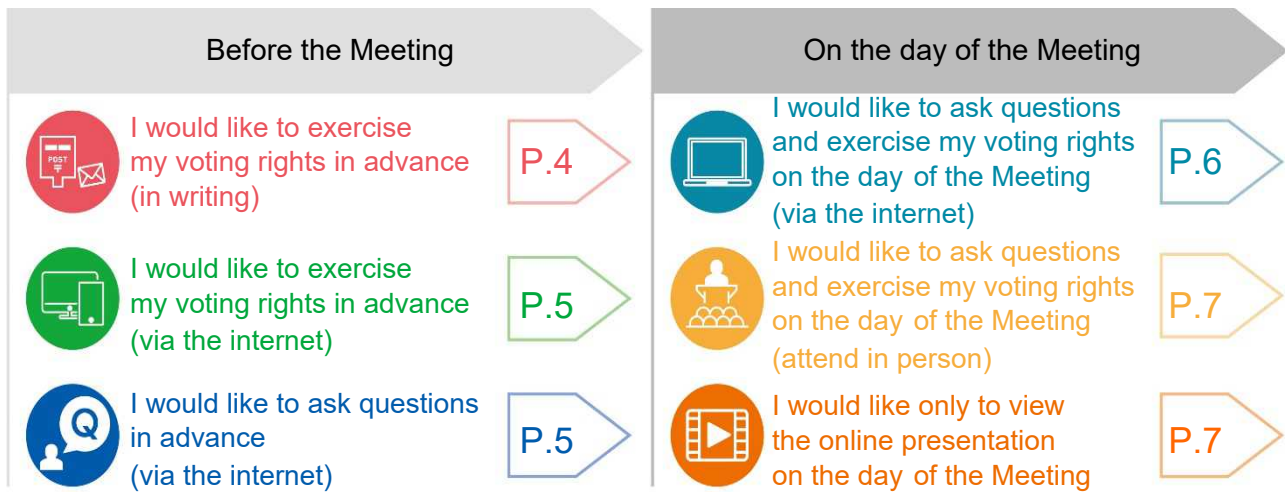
Before the Meeting

POST

I would like to exercise my voting rights in advance (in writing)

P.4

I would like to exercise my voting rights in advance (via the internet)

P.5

Q

I would like to ask questions in advance (via the internet)

P.5

On the day of the Meeting

I would like to ask questions and exercise my voting rights on the day of the Meeting (via the internet)

P.6

I would like to ask questions and exercise my voting rights on the day of the Meeting (attend in person)

P.7

I would like only to view the online presentation on the day of the Meeting

P.7